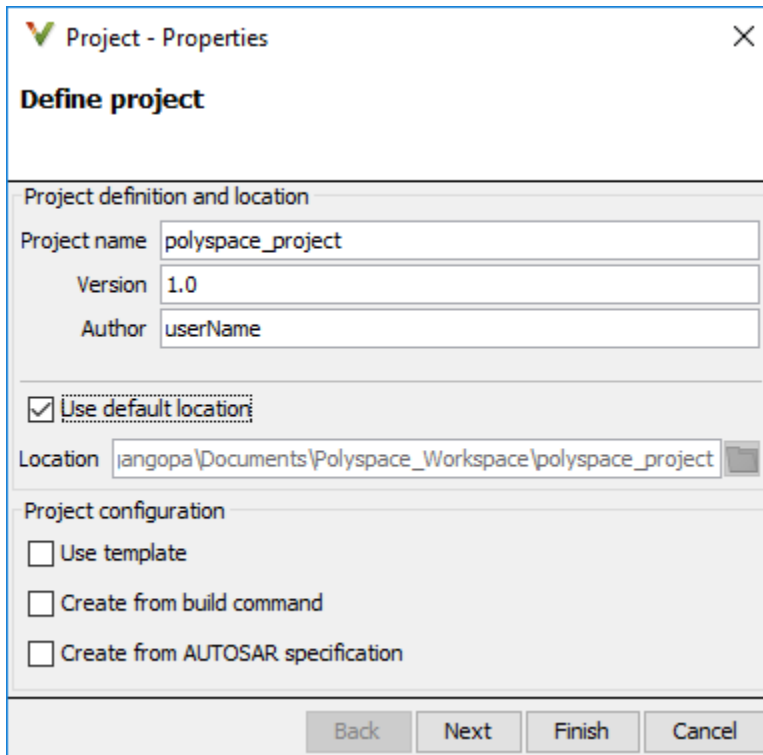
Project - Properties

Define project

Project definition and location

Project name polyspace_project

Version 1.0

Author userName

Use default location

Location |angopa\Documents\Polyspace_Workspace\polyspace_project

Project configuration

Use template

Create from build command

Create from AUTOSAR specification

Back Next Finish Cancel